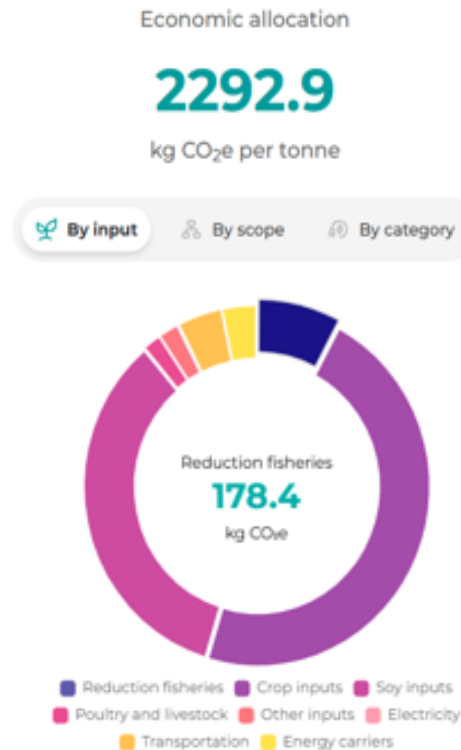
Economic allocation

2292.9

kg $CO_2e$ per tonne

By input   By scope   By category

Reduction fisheries
178.4
kg $CO_2e$

Reduction fisheries   Crop inputs   Soy inputs
Poultry and livestock   Other inputs   Electricity
Transportation   Energy carriers